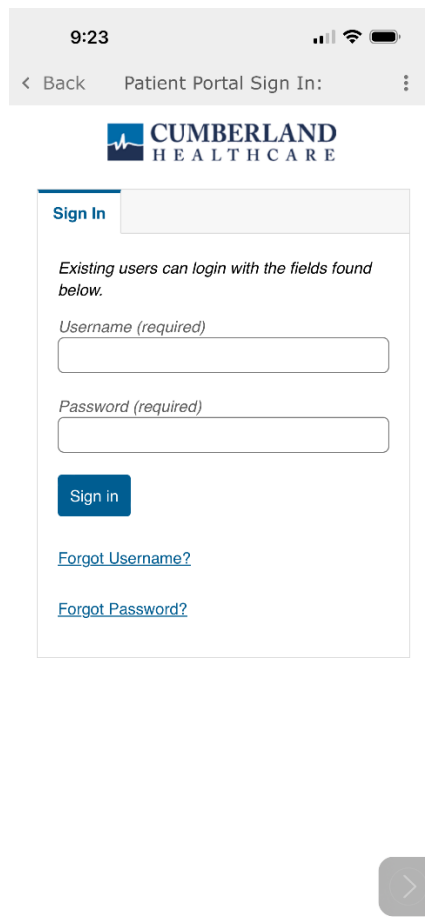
9:23

< Back Patient Portal Sign In:

CUMBERLAND
HEALTHCARE

Sign In

Existing users can login with the fields found below.

Username (required)

Password (required)

Sign in

Forgot Username?

Forgot Password?